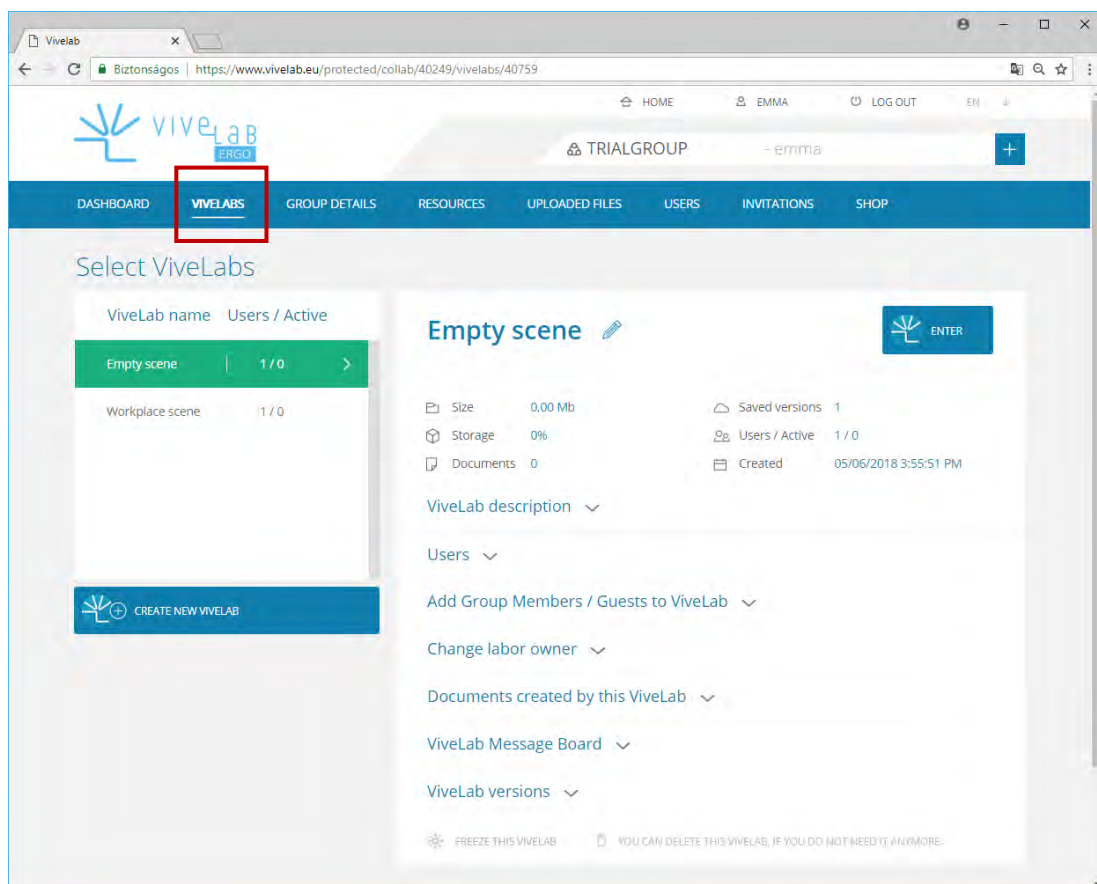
Vivelab ×

Biztonságos | https://www.vivelab.eu/protected/collab/40249/vivelabs/40759

VIVE LAB ERGO

HOME EMMA LOG OUT EN

TRIALGROUP - emma +

DASHBOARD VIVELABS GROUP DETAILS RESOURCES UPLOADED FILES USERS INVITATIONS SHOP

Select ViveLabs

ViveLab name Users / Active

Empty scene 1 / 0

Workplace scene 1 / 0

CREATE NEW VIVELAB

Empty scene

ENTER

Size 0,00 Mb
Storage 0%
Documents 0

Saved versions 1
Users / Active 1 / 0
Created 05/06/2018 3:55:51 PM

ViveLab description

Users

Add Group Members / Guests to ViveLab

Change labor owner

Documents created by this ViveLab

ViveLab Message Board

ViveLab versions

FREEZE THIS VIVELAB YOU CAN DELETE THIS VIVELAB, IF YOU DO NOT NEED IT ANYMORE.